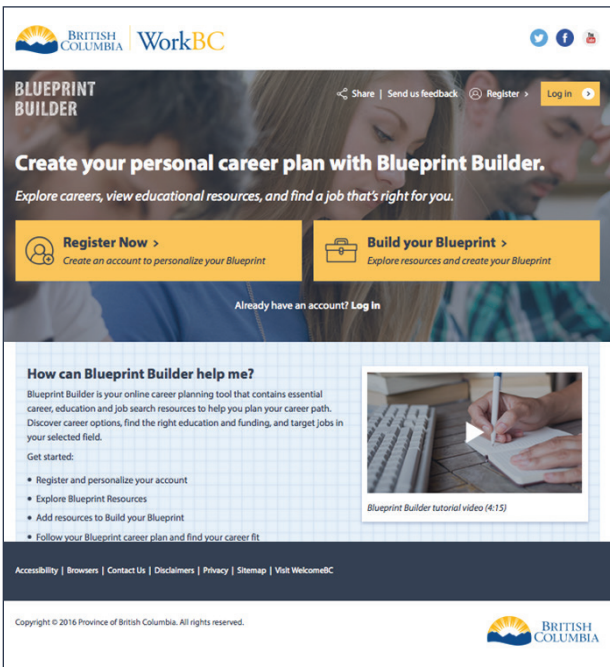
BRITISH COLUMBIA | WorkBC

BLUEPRINT BUILDER

Share | Send us feedback | Register > | Log in

Create your personal career plan with Blueprint Builder.

Explore careers, view educational resources, and find a job that's right for you.

Register Now >
Create an account to personalize your Blueprint

Build your Blueprint >
Explore resources and create your Blueprint

Already have an account? Log In

How can Blueprint Builder help me?

Blueprint Builder is your online career planning tool that contains essential career, education and job search resources to help you plan your career path. Discover career options, find the right education and funding, and target jobs in your selected field.

Get started:

- Register and personalize your account
- Explore Blueprint Resources
- Add resources to Build your Blueprint
- Follow your Blueprint career plan and find your career fit

Blueprint Builder tutorial video (4:15)

Accessibility | Browsers | Contact Us | Disclaimers | Privacy | Sitemap | Visit WelcomeBC

Copyright © 2016 Province of British Columbia. All rights reserved.

BRITISH COLUMBIA